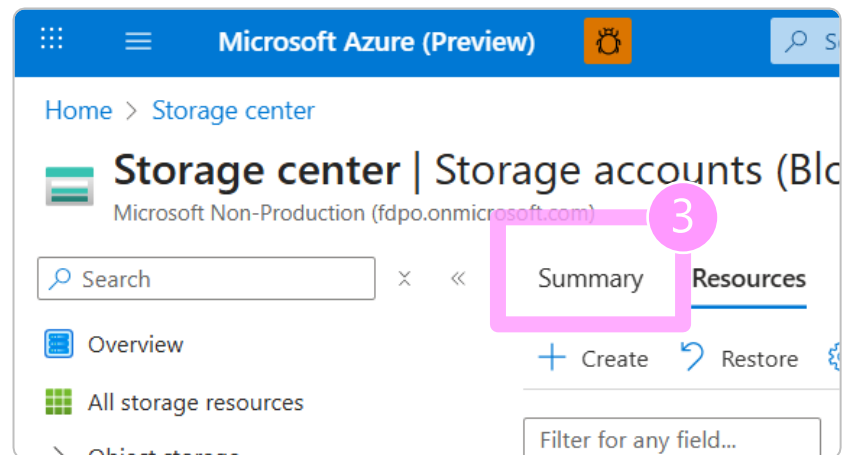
Microsoft Azure (Preview)

Se

Home > Storage center

Storage center | Storage accounts (Blo

Microsoft Non-Production (fdpo.onmicrosoft.com)

3

Search

Summary

Resources

Overview

Create

Restore

All storage resources

Filter for any field...

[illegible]